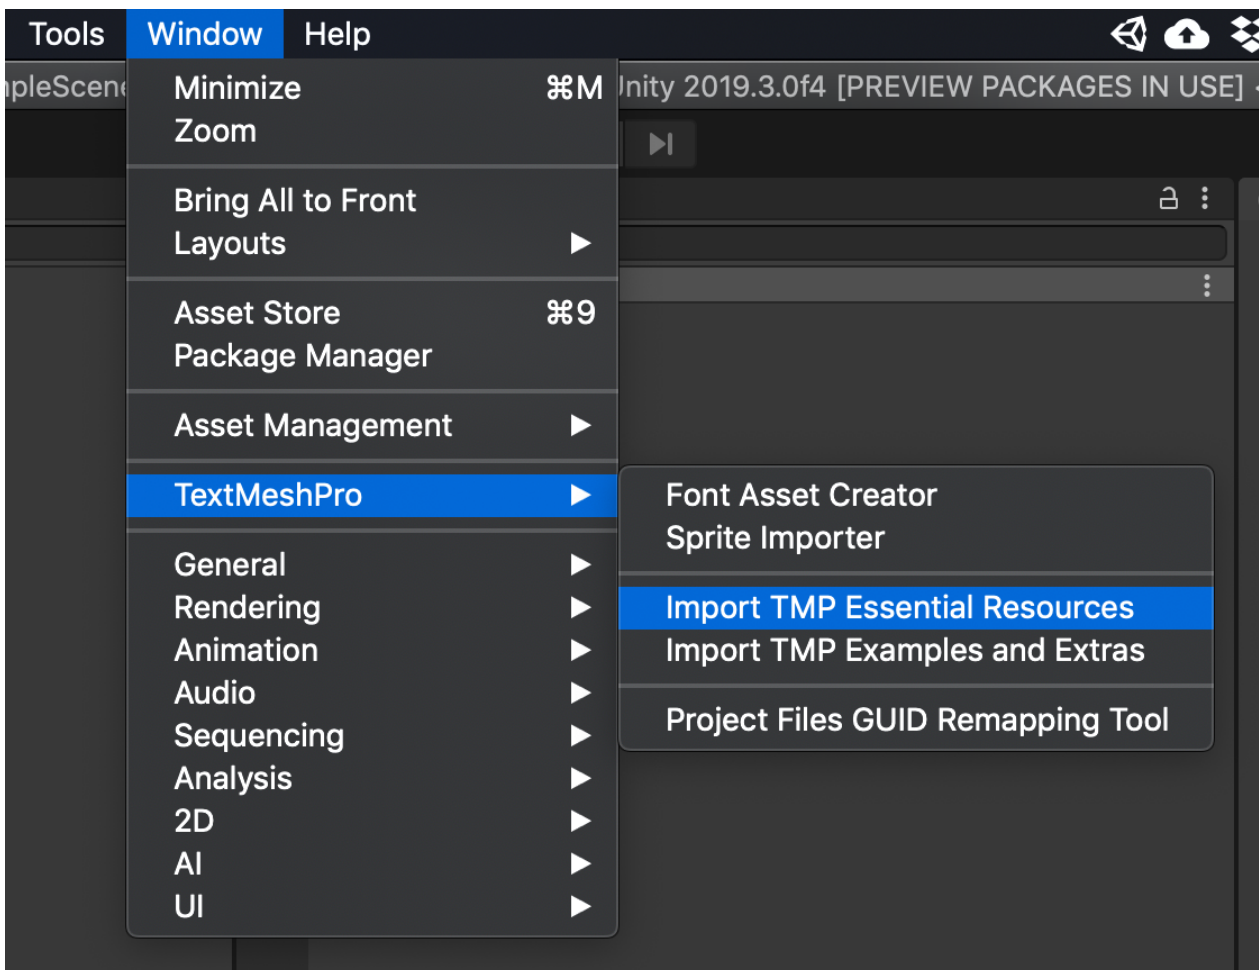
Tools Window Help

npleScene

Minimize ⌘M
Zoom

Bring All to Front
Layouts ▶

Asset Store ⌘9
Package Manager

Asset Management ▶

TextMeshPro ▶

General ▶
Rendering ▶
Animation ▶
Audio ▶
Sequencing ▶
Analysis ▶
2D ▶
AI ▶
UI ▶

Jnity 2019.3.0f4 [PREVIEW PACKAGES IN USE]

Font Asset Creator
Sprite Importer

Import TMP Essential Resources
Import TMP Examples and Extras

Project Files GUID Remapping Tool